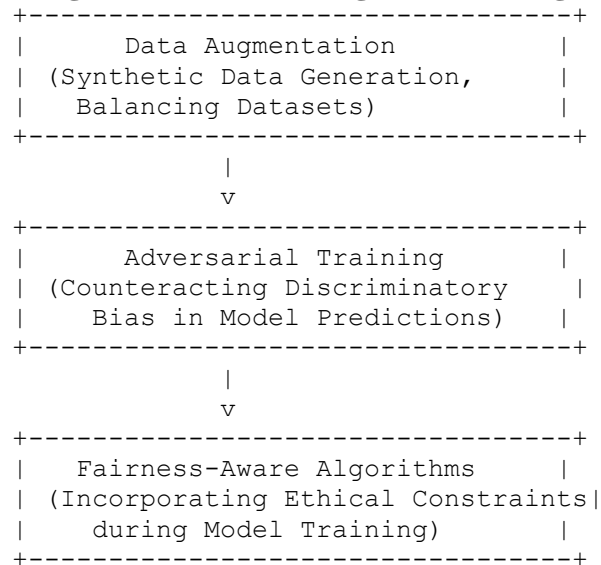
Data Augmentation
(Synthetic Data Generation, Balancing Datasets)

v

Adversarial Training
(Counteracting Discriminatory Bias in Model Predictions)

v

Fairness-Aware Algorithms
(Incorporating Ethical Constraints during Model Training)